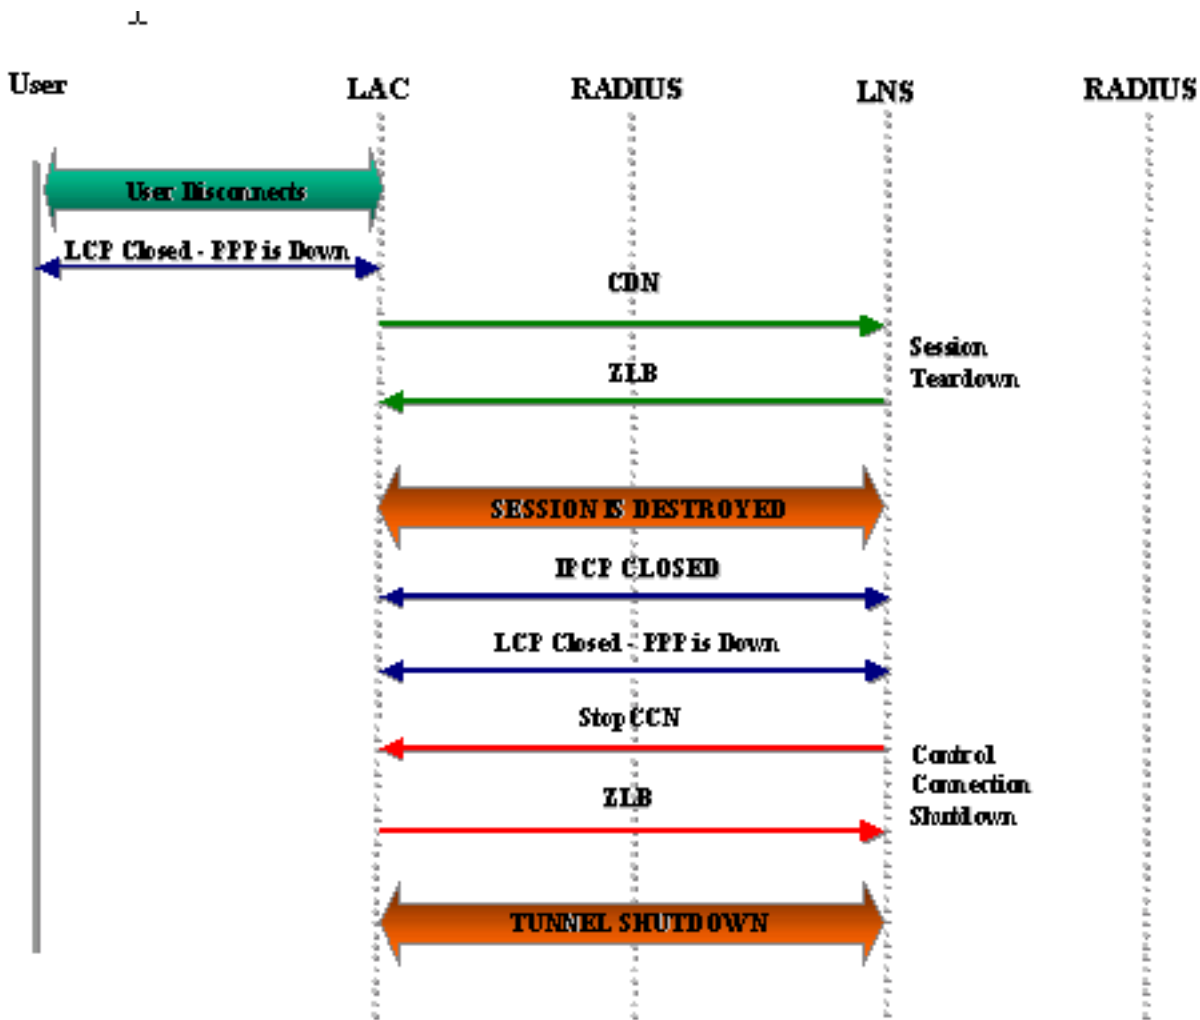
User LAC RADIUS LNS RADIUS

User Disconnects

LCP Closed - PPP is Down

CDN

Session Teardown

ZLB

SESSION IS DESTROYED

IPCP CLOSED

LCP Closed - PPP is Down

Stop CCN

Control Connection Shutdown

ZLB

TUNNEL SHUTDOWN